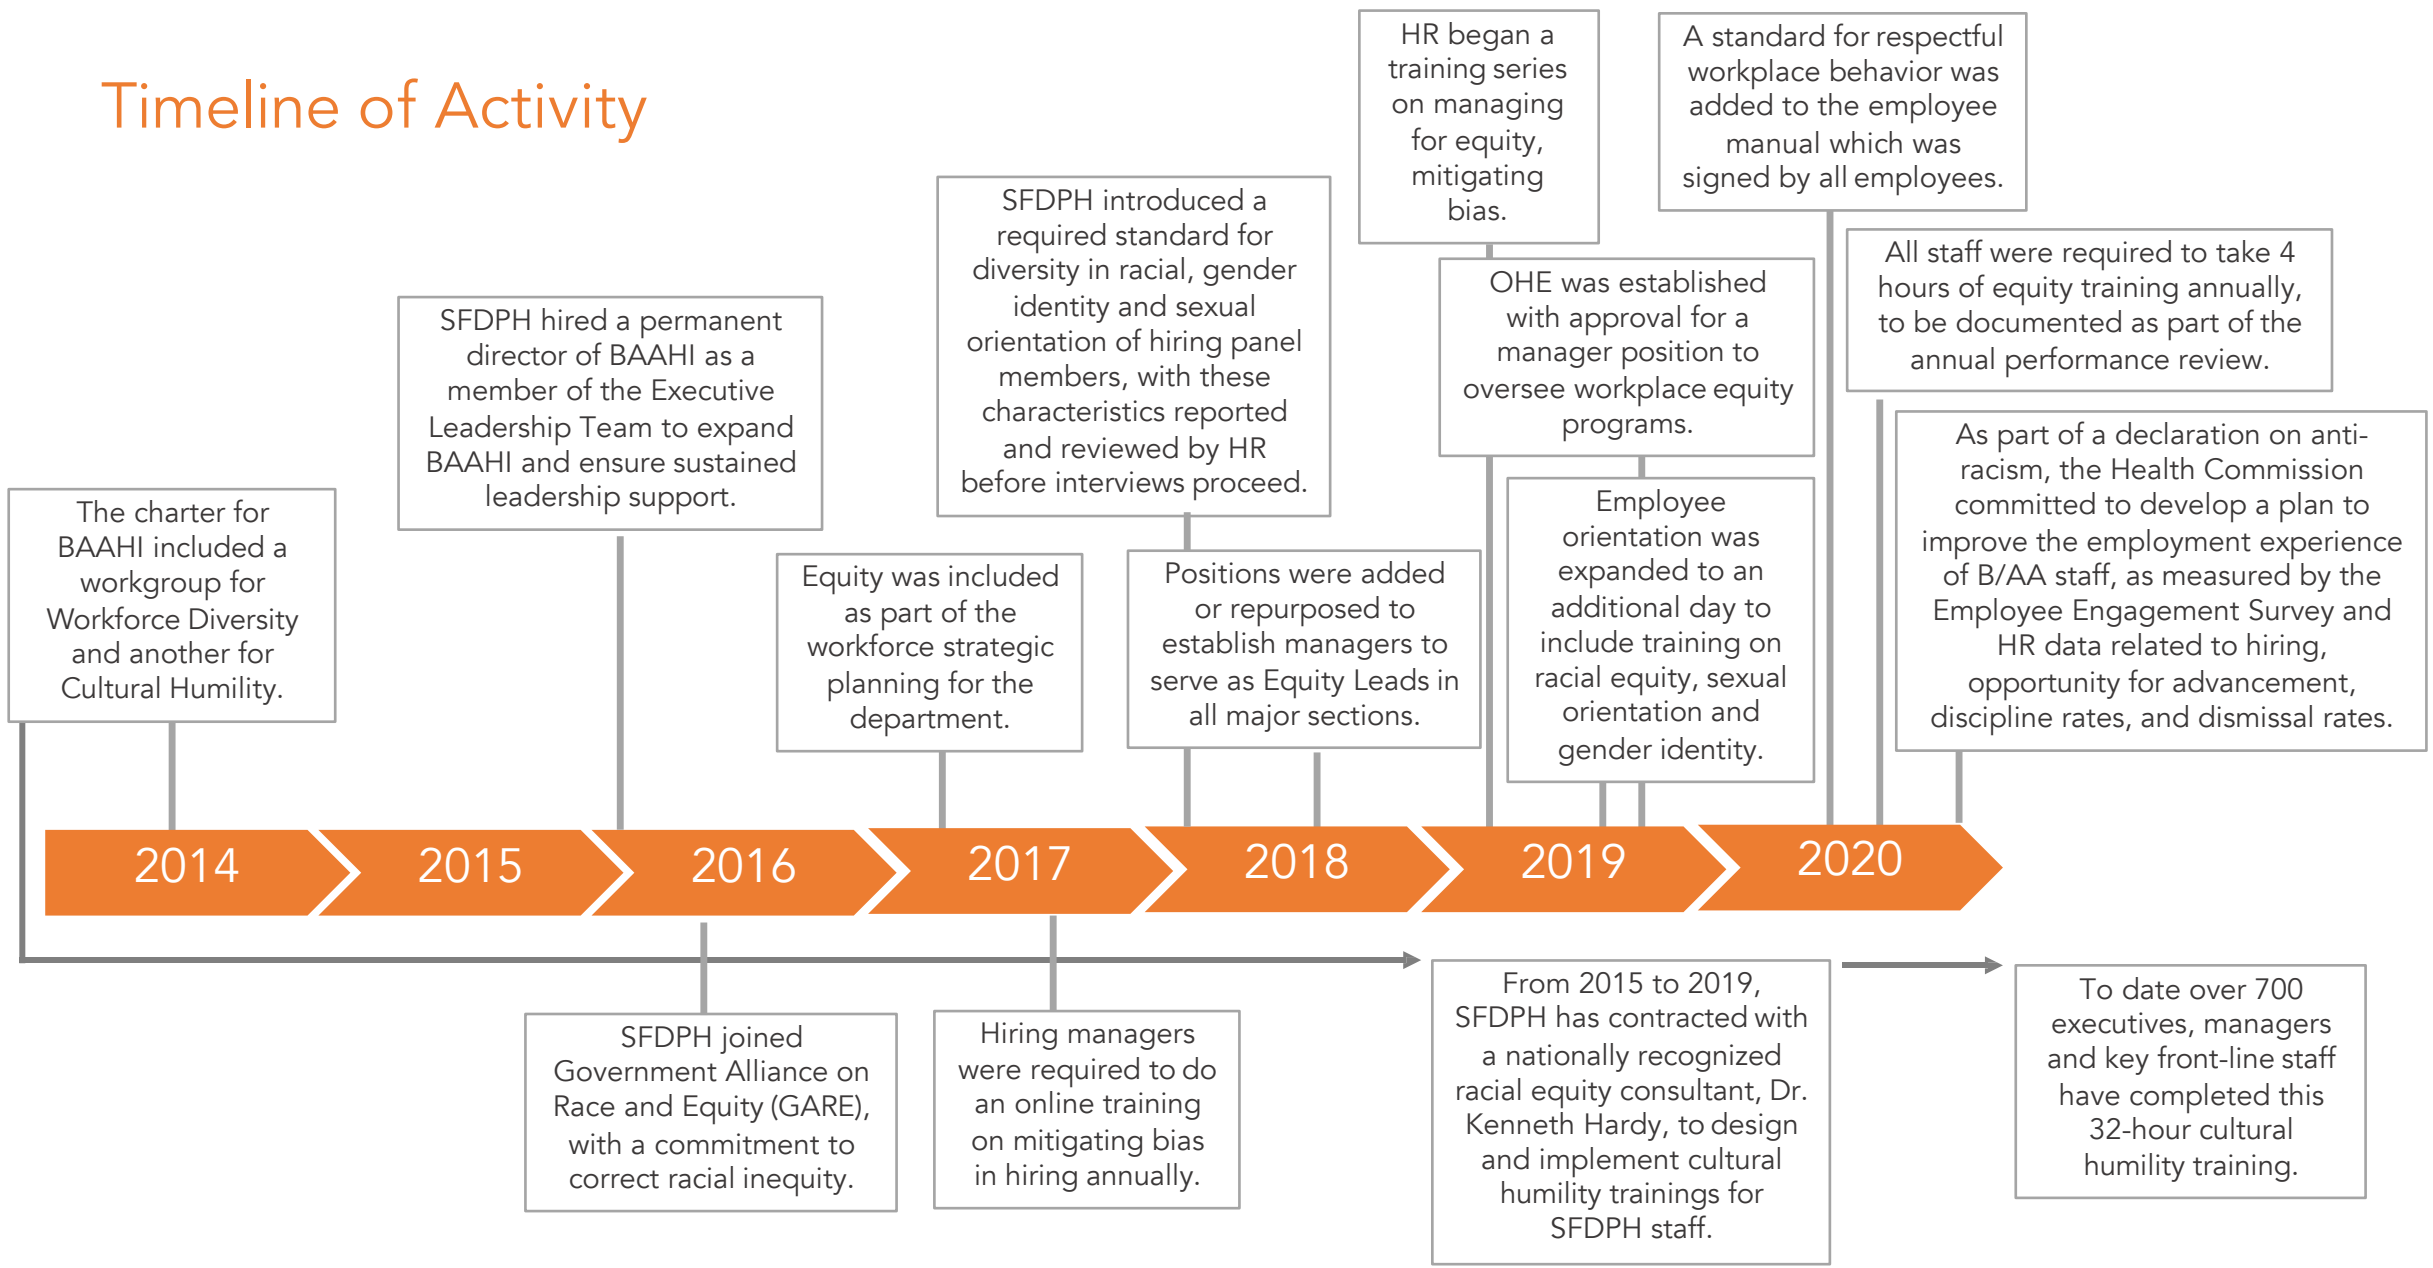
Timeline of Activity

The charter for BAAHI included a workgroup for Workforce Diversity and another for Cultural Humility.

SFDPH hired a permanent director of BAAHI as a member of the Executive Leadership Team to expand BAAHI and ensure sustained leadership support.

Equity was included as part of the workforce strategic planning for the department.

SFDPH introduced a required standard for diversity in racial, gender identity and sexual orientation of hiring panel members, with these characteristics reported and reviewed by HR before interviews proceed.

Positions were added or repurposed to establish managers to serve as Equity Leads in all major sections.

HR began a training series on managing for equity, mitigating bias.

OHE was established with approval for a manager position to oversee workplace equity programs.

Employee orientation was expanded to an additional day to include training on racial equity, sexual orientation and gender identity.

A standard for respectful workplace behavior was added to the employee manual which was signed by all employees.

All staff were required to take 4 hours of equity training annually, to be documented as part of the annual performance review.

As part of a declaration on anti-racism, the Health Commission committed to develop a plan to improve the employment experience of B/AA staff, as measured by the Employee Engagement Survey and HR data related to hiring, opportunity for advancement, discipline rates, and dismissal rates.

2014 2015 2016 2017 2018 2019 2020

SFDPH joined Government Alliance on Race and Equity (GARE), with a commitment to correct racial inequity.

Hiring managers were required to do an online training on mitigating bias in hiring annually.

From 2015 to 2019, SFDPH has contracted with a nationally recognized racial equity consultant, Dr. Kenneth Hardy, to design and implement cultural humility trainings for SFDPH staff.

To date over 700 executives, managers and key front-line staff have completed this 32-hour cultural humility training.